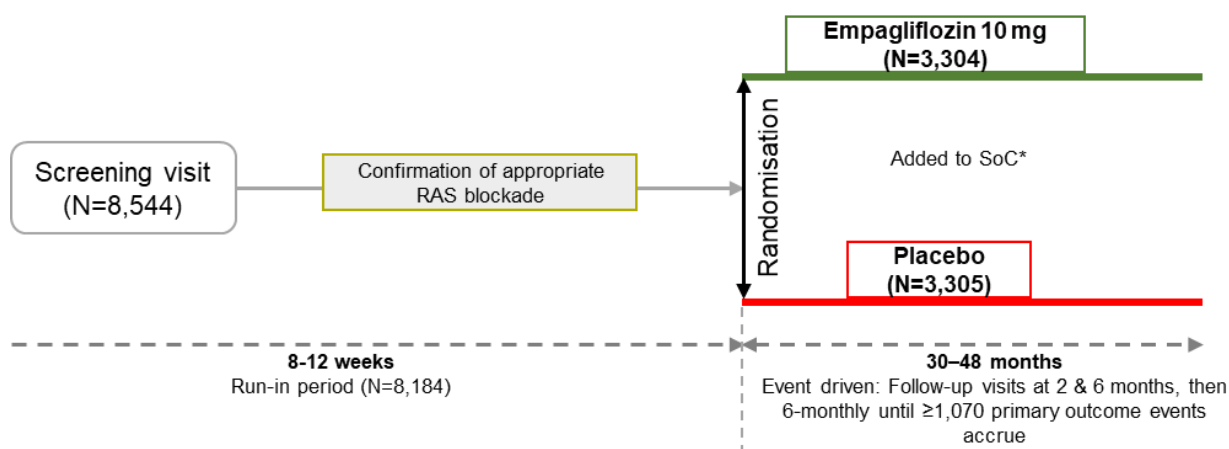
Empagliflozin 10 mg
(N=3,304)

Screening visit
(N=8,544)

Confirmation of appropriate RAS blockade

Randomisation

Added to SoC*

Placebo
(N=3,305)

8-12 weeks
Run-in period (N=8,184)

30–48 months
Event driven: Follow-up visits at 2 & 6 months, then 6-monthly until ≥1,070 primary outcome events accrue